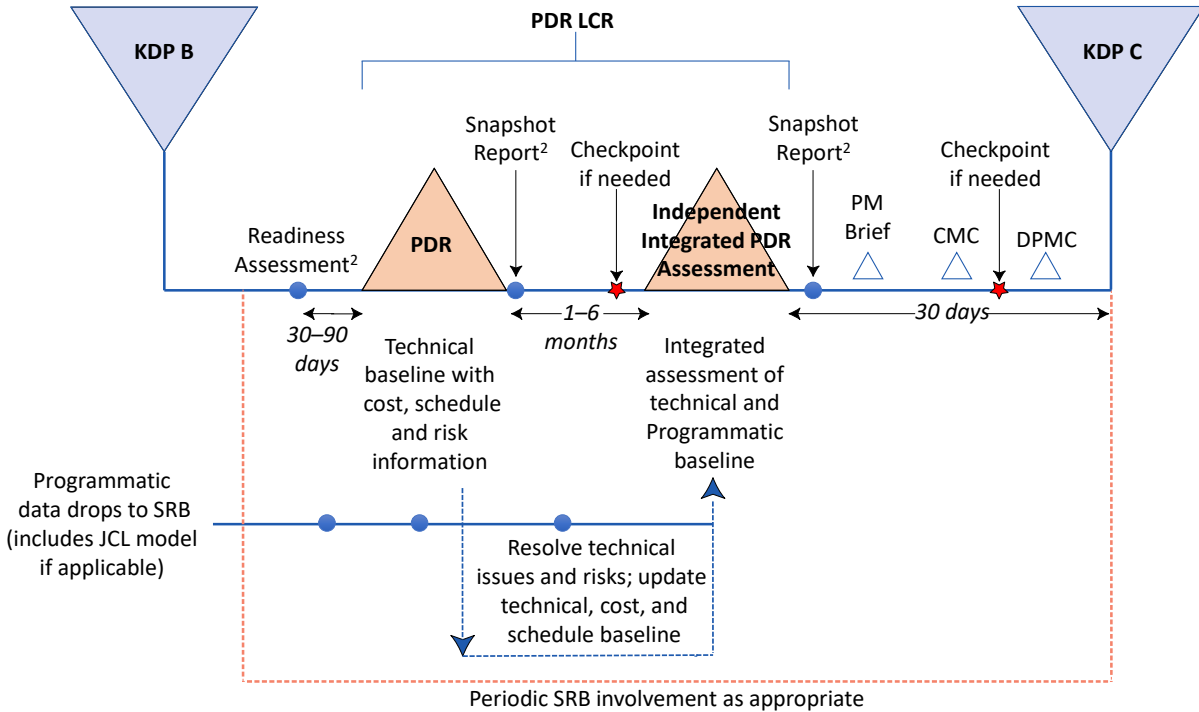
KDP B

PDR LCR

KDP C

Snapshot Report$^2$

Checkpoint if needed

Snapshot Report$^2$

Checkpoint if needed

Readiness Assessment$^2$

PDR

Independent Integrated PDR Assessment

PM Brief

CMC

DPMC

30–90 days

1–6 months

30 days

Technical baseline with cost, schedule and risk information

Integrated assessment of technical and Programmatic baseline

Programmatic data drops to SRB (includes JCL model if applicable)

Resolve technical issues and risks; update technical, cost, and schedule baseline

Periodic SRB involvement as appropriate